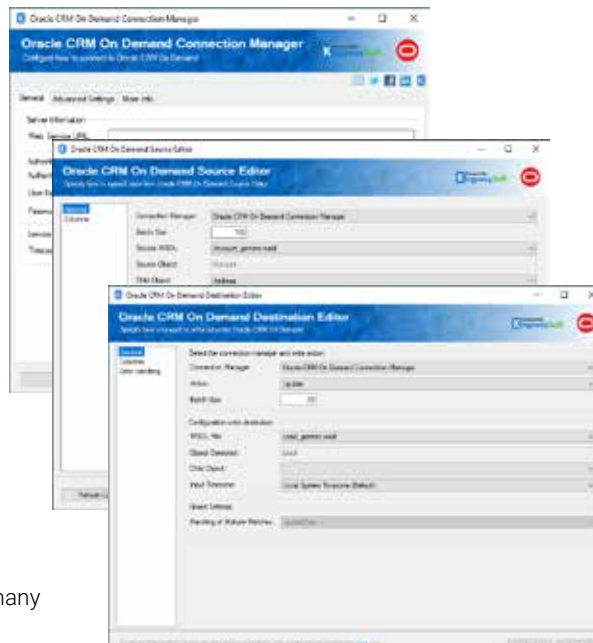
Oracle CRM On Demand Connection Manager

Oracle CRM On Demand Connection Manager

Configure how to connect to Oracle CRM On Demand

General Advanced Settings More Info

Server Information

Web Service URL

Oracle CRM On Demand Source Editor

Oracle CRM On Demand Source Editor

Specify how to extract data from Oracle CRM On Demand Source Object

General
Columns

Connection Manager: Oracle CRM On Demand Connection Manager

Batch Size: 100

Source WSDL: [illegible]

Source Object: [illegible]

Child Object: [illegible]

Oracle CRM On Demand Destination Editor

Oracle CRM On Demand Destination Editor

Specify how to load data to Oracle CRM On Demand

General
Columns
Error Handling

Select the connection manager and write action

Connection Manager: Oracle CRM On Demand Connection Manager

Action: Update

Batch Size: 20

Configuration write destination

WSDL File: Lead_genero.wsdl

Object Detected: Lead

Child Object:

Input Timezone: Local System Timezone (Default)

Upsert Settings

Handling of Multiple Matches: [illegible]

many